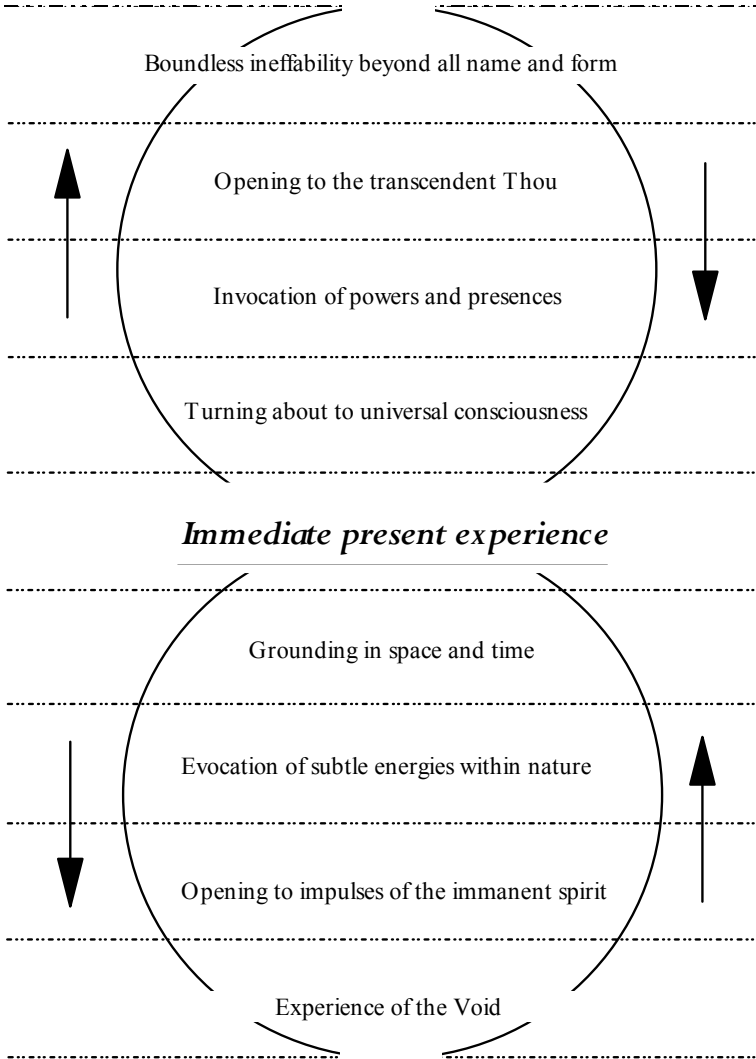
Boundless ineffability beyond all name and form

Opening to the transcendent Thou

Invocation of powers and presences

Turning about to universal consciousness

Immediate present experience

Grounding in space and time

Evocation of subtle energies within nature

Opening to impulses of the immanent spirit

Experience of the Void